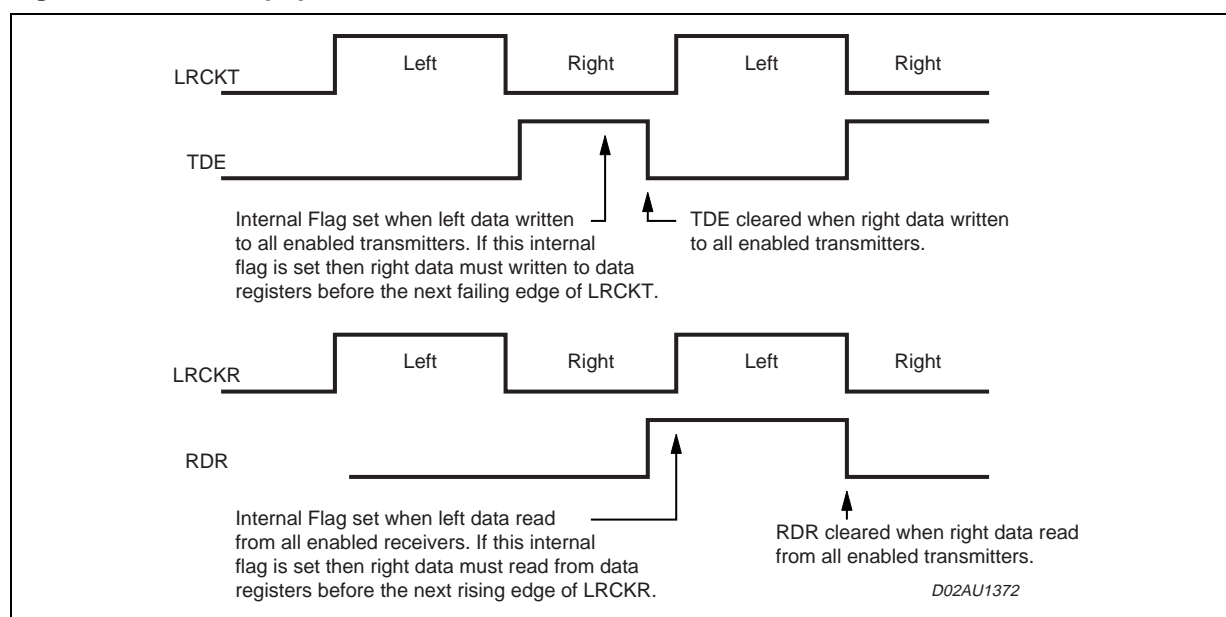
LRCKT

Left

Right

Left

Right

TDE

Internal Flag set when left data written to all enabled transmitters. If this internal flag is set then right data must written to data registers before the next failing edge of LRCKT.

TDE cleared when right data written to all enabled transmitters.

LRCKR

Left

Right

Left

Right

RDR

Internal Flag set when left data read from all enabled receivers. If this internal flag is set then right data must read from data registers before the next rising edge of LRCKR.

RDR cleared when right data read from all enabled transmitters.

D02AU1372